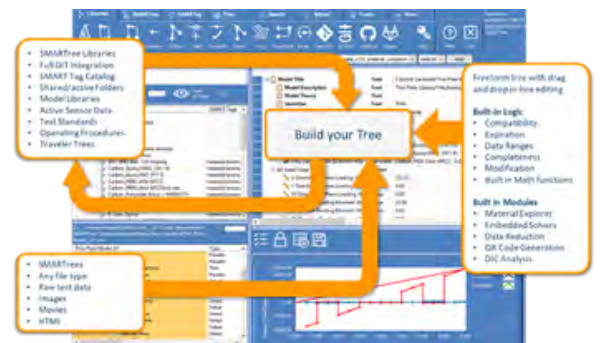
SMARTree Libraries
Full DIT Integration
SMART Tag Catalog
Shared/active Folders
Model Libraries
Active Sensor Data
Test Standards
Operating Procedures
Traveler Trees

Build your Tree

Freeform tree with drag and drop in-line editing

Built-in Logic
Compatibility
Expiration
Data Ranges
Completeness
Modification
Built in Math Functions

Built in Modules
Material Explorer
Embedded Solvers
Data Reduction
QR Code Generation
DIC Analysis

SMARTrees
Any file type
Raw test data
Images
Movies
HTML